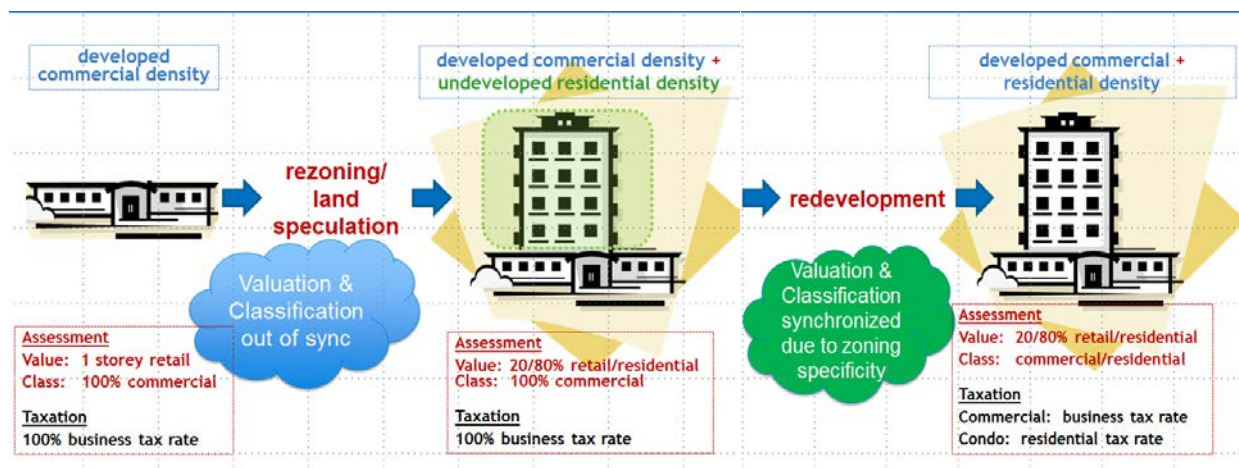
developed commercial density

rezoning/ land speculation

Valuation & Classification out of sync

Assessment
Value: 1 storey retail
Class: 100% commercial

Taxation
100% business tax rate

developed commercial density + undeveloped residential density

Assessment
Value: 20/80% retail/residential
Class: 100% commercial

Taxation
100% business tax rate

redevelopment

Valuation & Classification synchronized due to zoning specificity

developed commercial + residential density

Assessment
Value: 20/80% retail/residential
Class: commercial/residential

Taxation
Commercial: business tax rate
Condo: residential tax rate